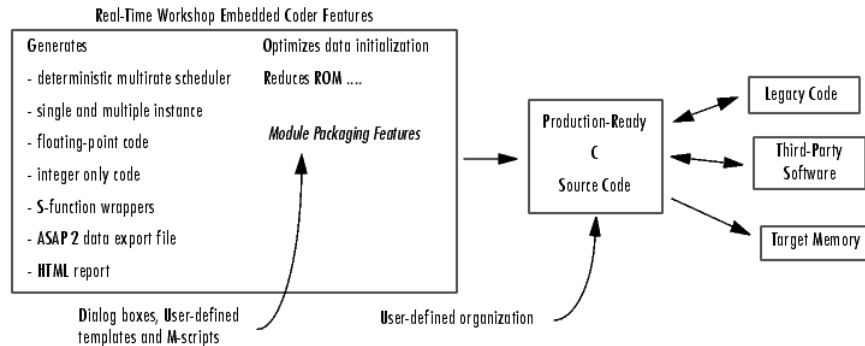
Real-Time Workshop Embedded Coder Features

Generates

- deterministic multirate scheduler

- single and multiple instance

- floating-point code

- integer only code

- S-function wrappers

- ASAP 2 data export file

- HTML report

Optimizes data initialization

Reduces ROM ....

Module Packaging Features

Production-Ready C Source Code

Legacy Code

Third-Party Software

Target Memory

Dialog boxes, User-defined templates and M-scripts

User-defined organization